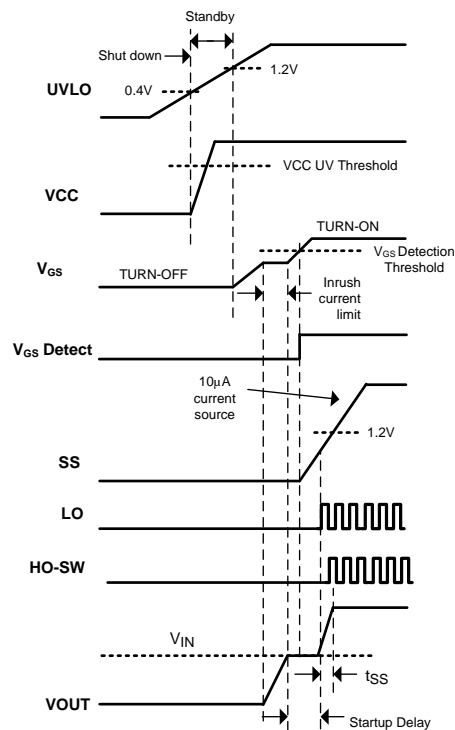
Standby

Shut down

UVLO

0.4V

1.2V

VCC

VCC UV Threshold

TURN-ON

$V_{GS}$

TURN-OFF

$V_{GS}$ Detection Threshold

Inrush current limit

$V_{GS}$ Detect

10µA current source

1.2V

SS

LO

HO-SW

$V_{IN}$

VOUT

$t_{SS}$

Startup Delay